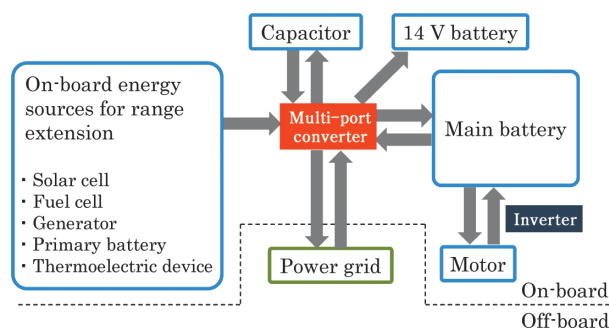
Capacitor

14 V battery

On-board energy sources for range extension

・Solar cell
・Fuel cell
・Generator
・Primary battery
・Thermoelectric device

Multi-port converter

Main battery

Inverter

Power grid

Motor

On-board

Off-board